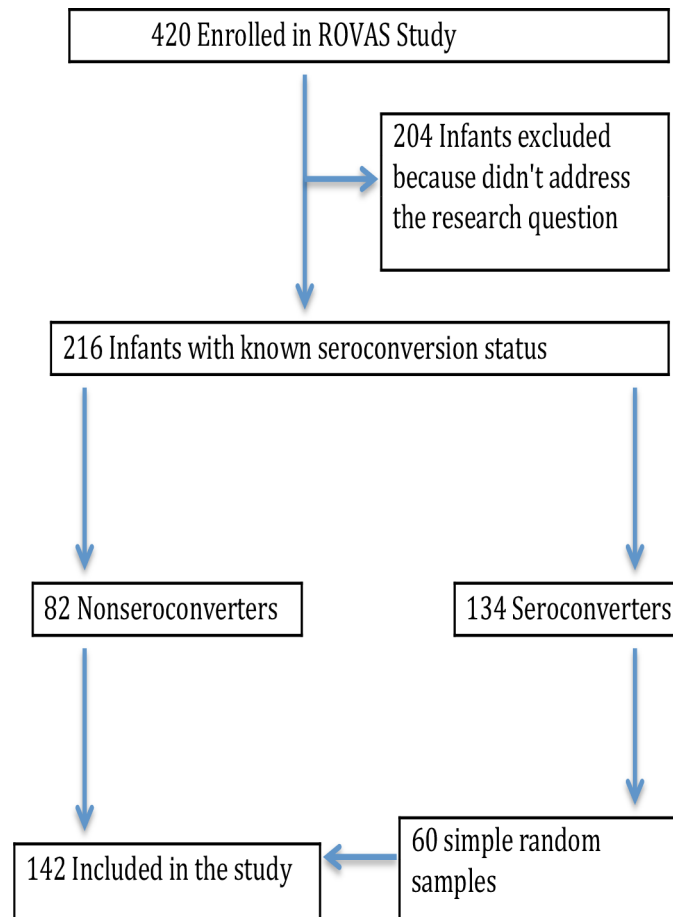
420 Enrolled in ROVAS Study

204 Infants excluded because didn't address the research question

216 Infants with known seroconversion status

82 Nonseroconverters

134 Seroconverters

60 simple random samples

142 Included in the study